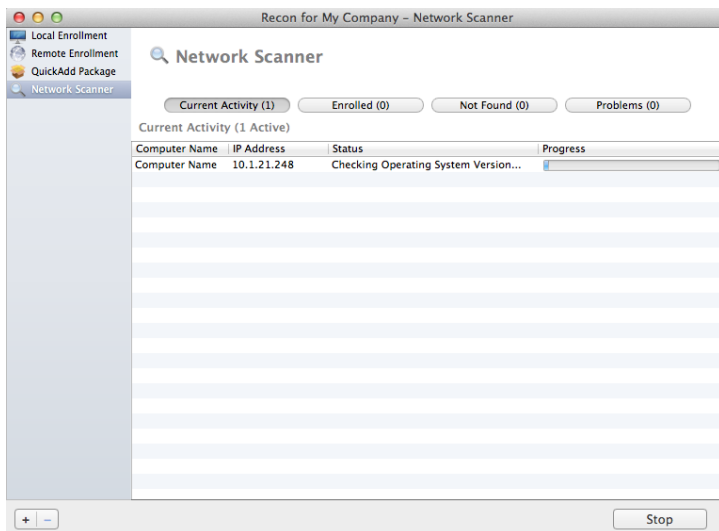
Recon for My Company - Network Scanner

Local Enrollment
Remote Enrollment
QuickAdd Package
Network Scanner

Network Scanner

Current Activity (1)
Enrolled (0)
Not Found (0)
Problems (0)

Current Activity (1 Active)

| Computer Name | IP Address | Status | Progress |
|---|---|---|---|
| Computer Name | 10.1.21.248 | Checking Operating System Version... | |

+ −

Stop